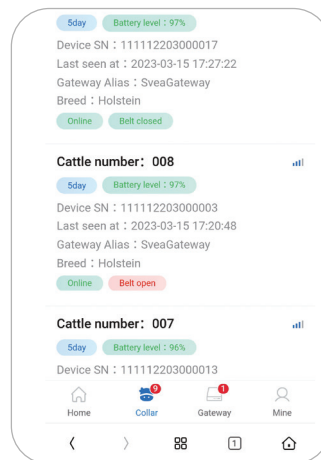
5day Battery level：97%
Device SN：111112203000017
Last seen at：2023-03-15 17:27:22
Gateway Alias：SveaGateway
Breed：Holstein
Online Belt closed

Cattle number：008
5day Battery level：97%
Device SN：111112203000003
Last seen at：2023-03-15 17:20:48
Gateway Alias：SveaGateway
Breed：Holstein
Online Belt open

Cattle number：007
5day Battery level：96%
Device SN：111112203000013

Home
9
Collar
1
Gateway
Mine

1